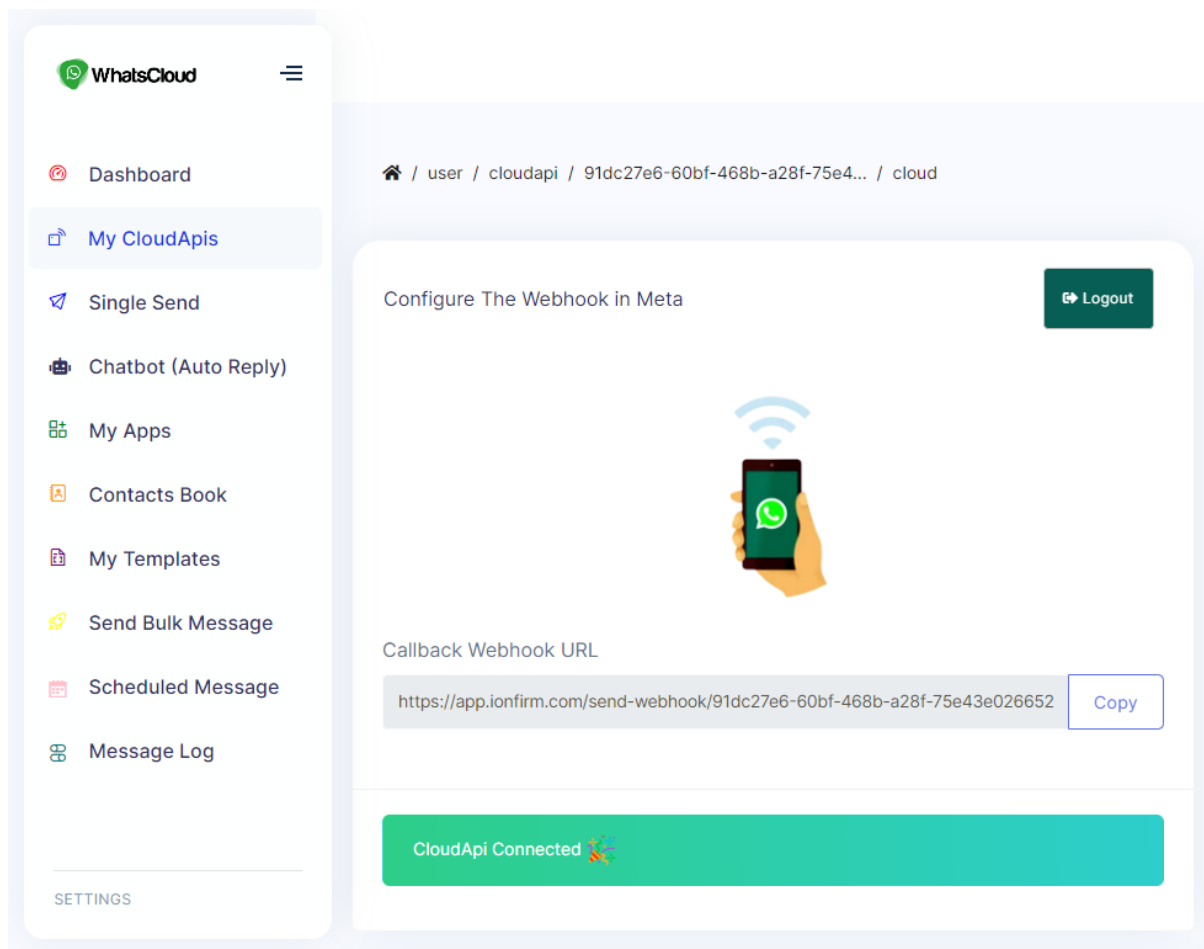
WhatsCloud

Dashboard

My CloudApis

Single Send

Chatbot (Auto Reply)

My Apps

Contacts Book

My Templates

Send Bulk Message

Scheduled Message

Message Log

SETTINGS

/ user / cloudapi / 91dc27e6-60bf-468b-a28f-75e4... / cloud

Configure The Webhook in Meta

Logout

Callback Webhook URL

https://app.ionfirm.com/send-webhook/91dc27e6-60bf-468b-a28f-75e43e026652

Copy

CloudApi Connected 🎉